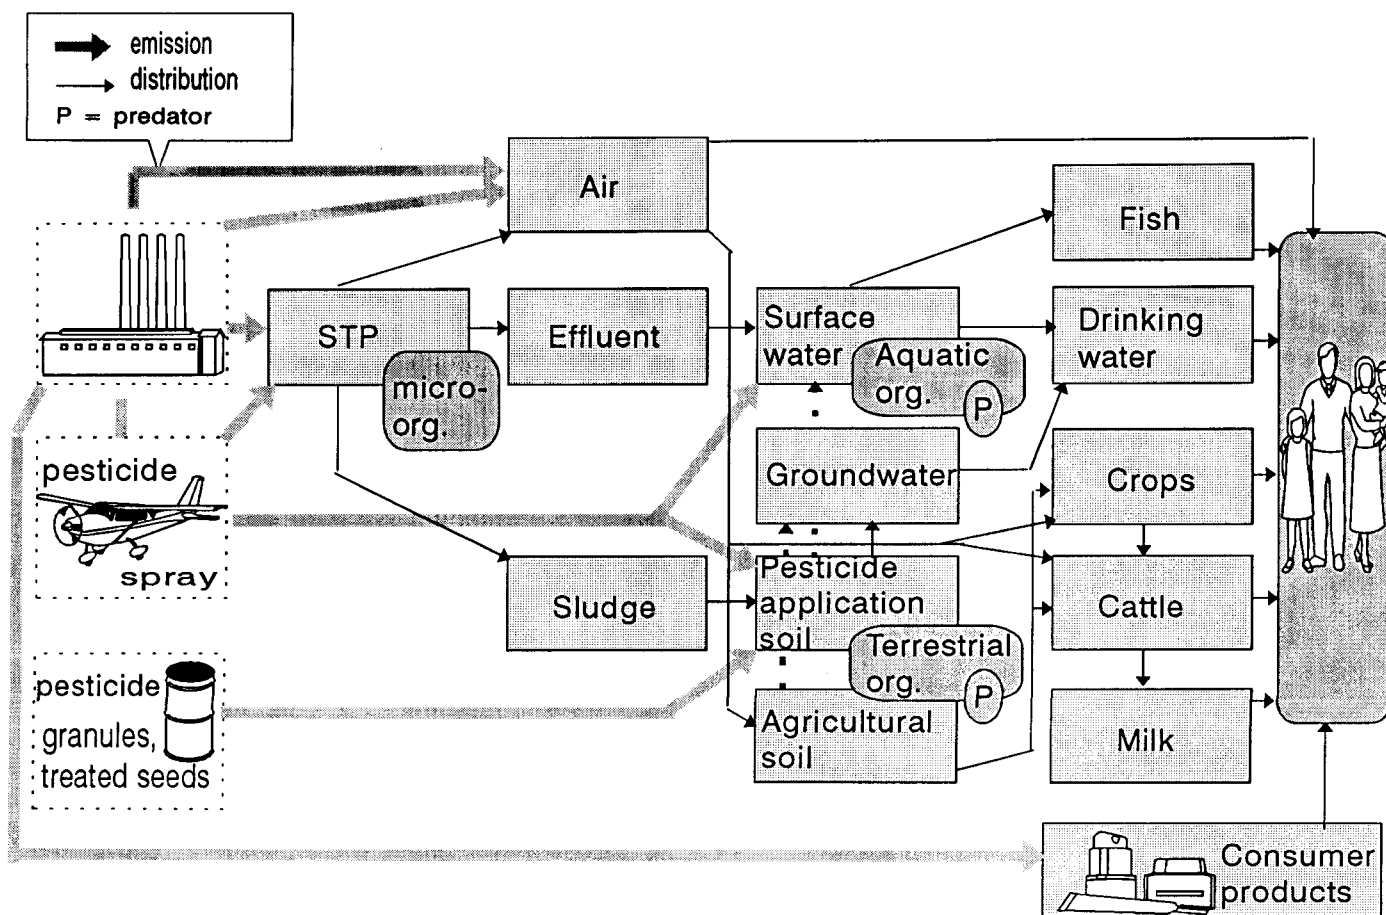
emission
distribution
P = predator

Air

STP

micro-org.

Effluent

Surface water

Aquatic org.

P

Groundwater

Pesticide application soil

Terrestrial org.

P

Agricultural soil

Sludge

Fish

Drinking water

Crops

Cattle

Milk

pesticide

spray

pesticide

granules, treated seeds

Consumer products